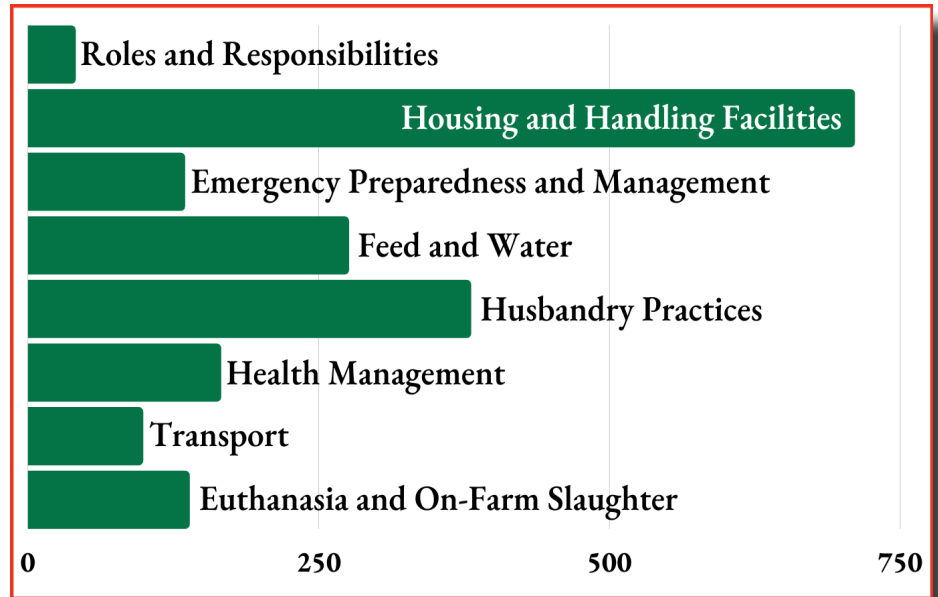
Roles and Responsibilities
Housing and Handling Facilities
Emergency Preparedness and Management
Feed and Water
Husbandry Practices
Health Management
Transport
Euthanasia and On-Farm Slaughter

0
250
500
750